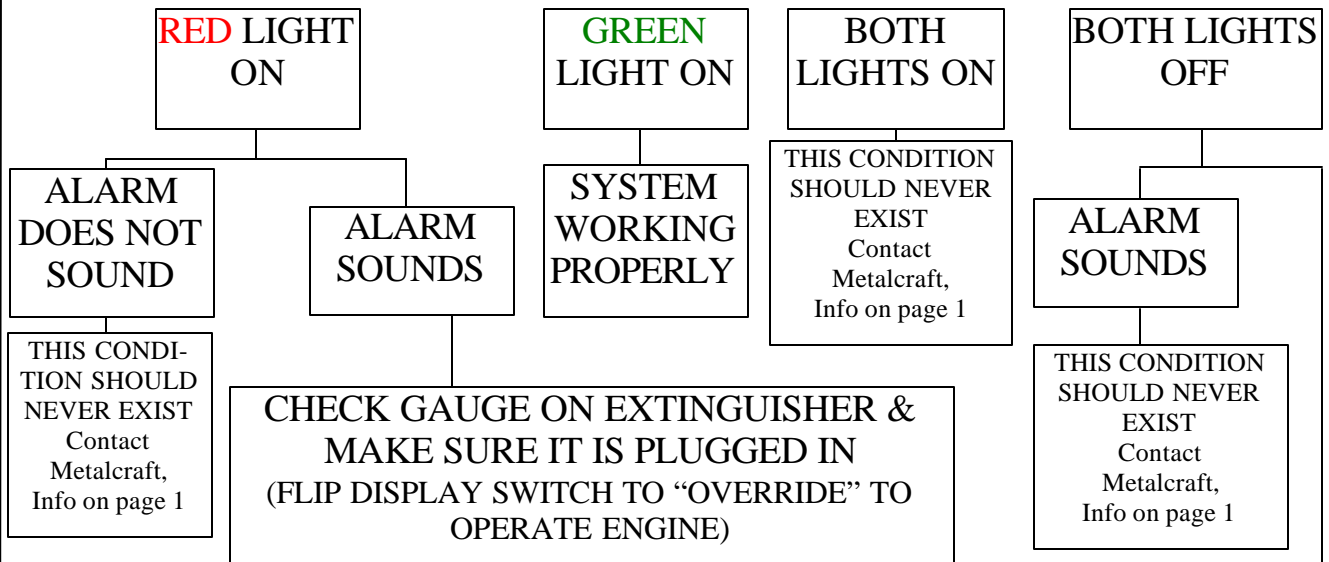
RED LIGHT ON

GREEN LIGHT ON

BOTH LIGHTS ON

BOTH LIGHTS OFF

ALARM DOES NOT SOUND

ALARM SOUNDS

SYSTEM WORKING PROPERLY

THIS CONDITION SHOULD NEVER EXIST
Contact Metalcraft, Info on page 1

ALARM SOUNDS

THIS CONDITION SHOULD NEVER EXIST
Contact Metalcraft, Info on page 1

THIS CONDITION SHOULD NEVER EXIST
Contact Metalcraft, Info on page 1

CHECK GAUGE ON EXTINGUISHER & MAKE SURE IT IS PLUGGED IN
(FLIP DISPLAY SWITCH TO "OVERRIDE" TO OPERATE ENGINE)